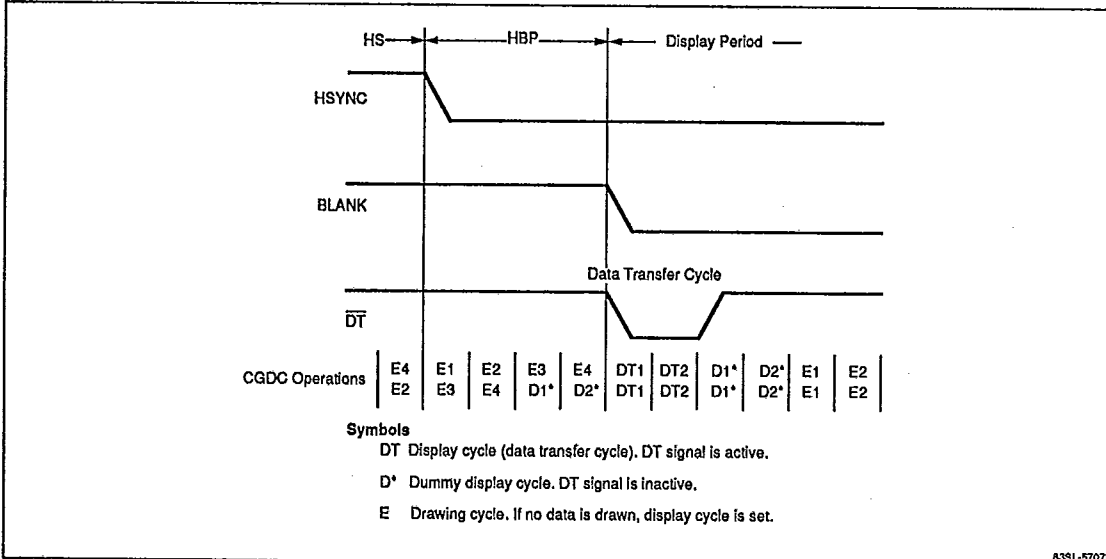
HS
HBP
Display Period

HSYNC

BLANK

Data Transfer Cycle

$\overline{DT}$

| CGDC Operations | E4 | E1 | E2 | E3 | E4 | DT1 | DT2 | D1* | D2* | E1 | E2 |
|---|---|---|---|---|---|---|---|---|---|---|---|
| | E2 | E3 | E4 | D1* | D2* | DT1 | DT2 | D1* | D2* | E1 | E2 |

Symbols
DT Display cycle (data transfer cycle). DT signal is active.
D* Dummy display cycle. DT signal is inactive.
E Drawing cycle. If no data is drawn, display cycle is set.

83IL-5707